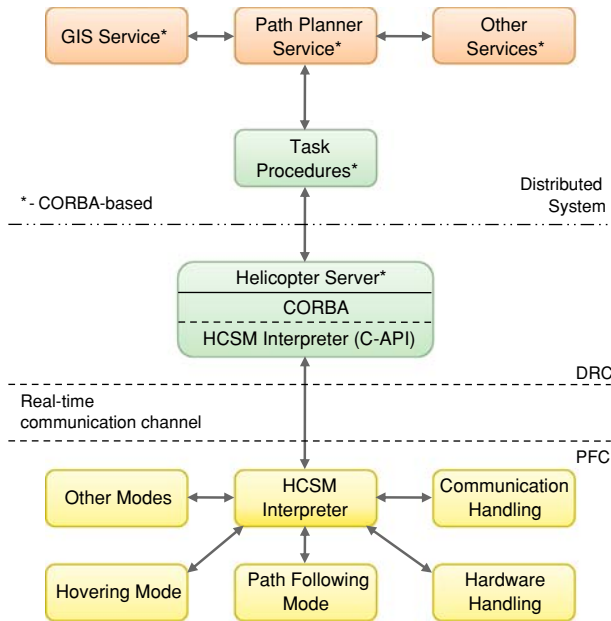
GIS Service*

Path Planner Service*

Other Services*

Task Procedures*

* - CORBA-based

Distributed System

Helicopter Server*

CORBA

HCSM Interpreter (C-API)

DRC

Real-time communication channel

PFC

Other Modes

HCSM Interpreter

Communication Handling

Hovering Mode

Path Following Mode

Hardware Handling